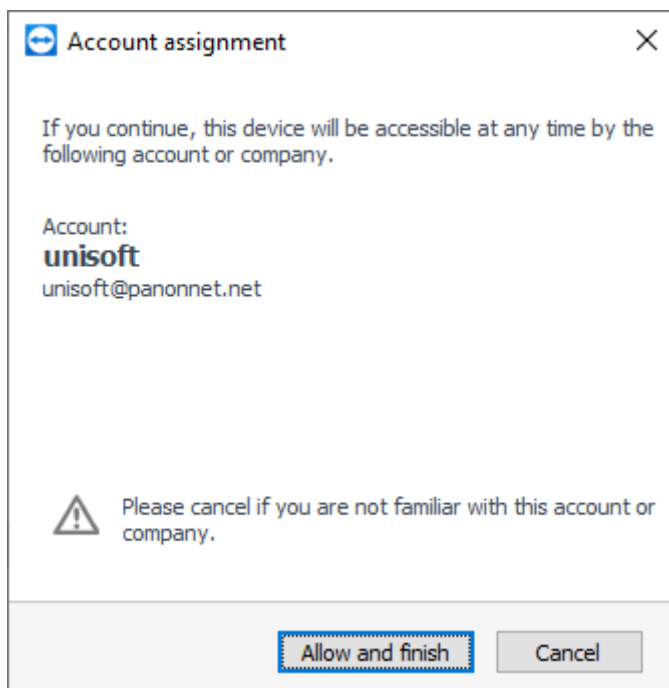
Account assignment

×

If you continue, this device will be accessible at any time by the following account or company.

Account:
**unisoft**
unisoft@panonnet.net

Please cancel if you are not familiar with this account or company.

Allow and finish

Cancel